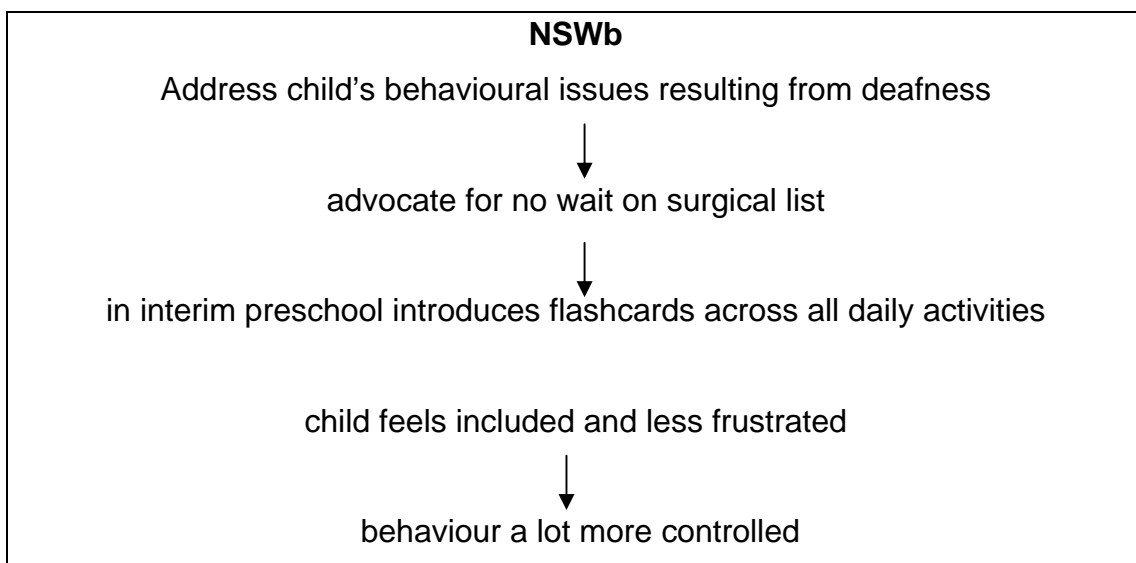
**NSWb**

Address child’s behavioural issues resulting from deafness

advocate for no wait on surgical list

in interim preschool introduces flashcards across all daily activities

child feels included and less frustrated

behaviour a lot more controlled